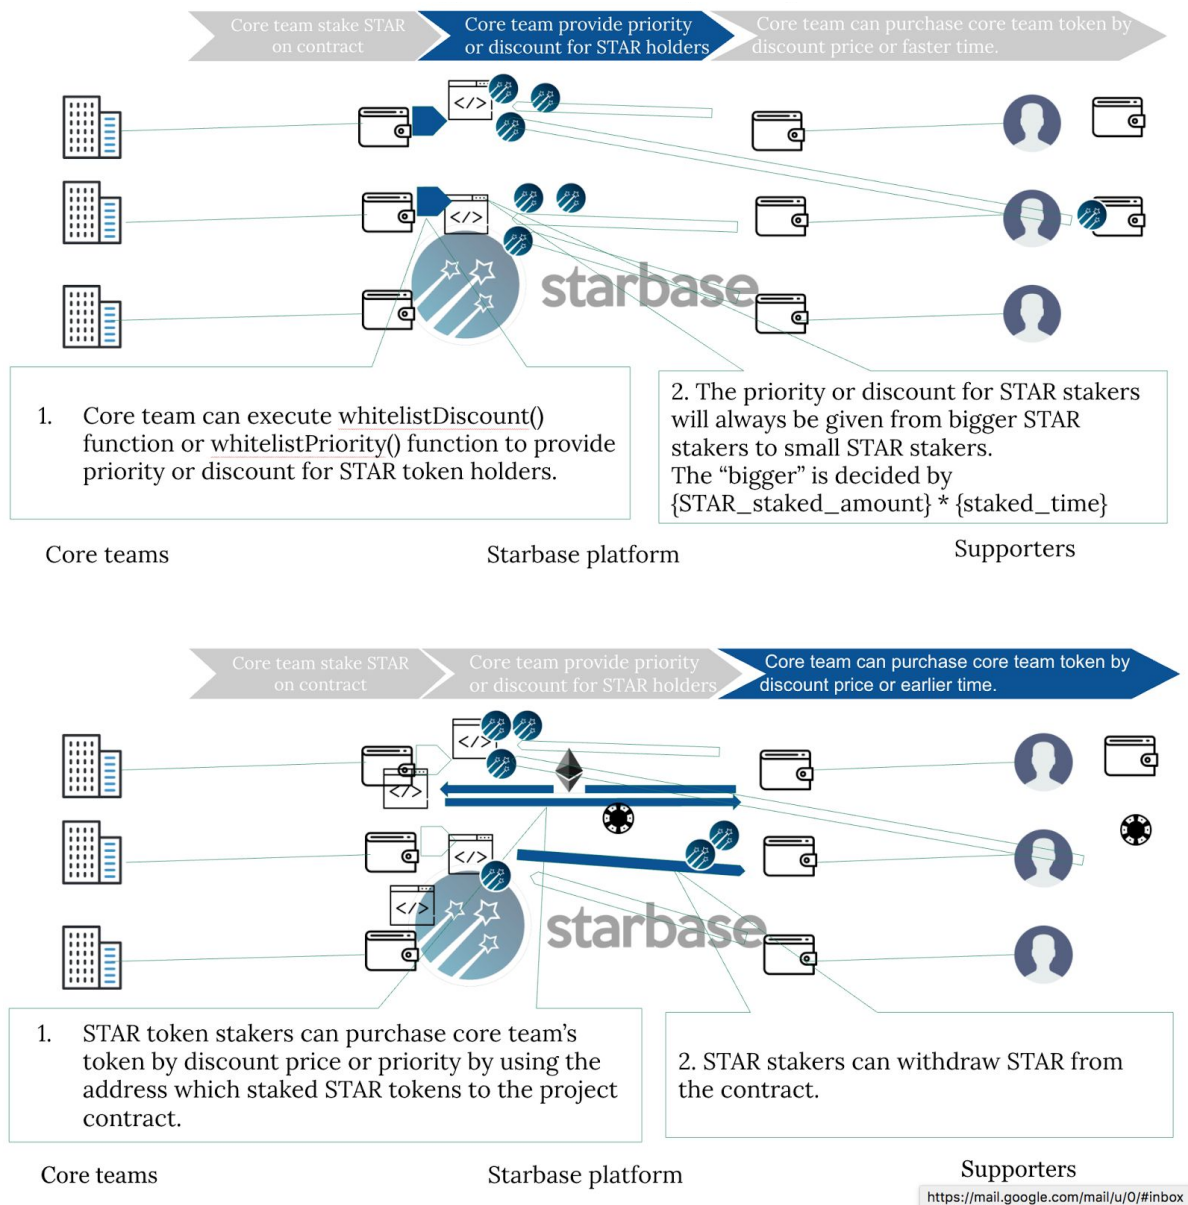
Core team stake STAR on contract

Core team provide priority or discount for STAR holders

Core team can purchase core team token by discount price or faster time.

</>

</>

starbase

1. Core team can execute whitelistDiscount() function or whitelistPriority() function to provide priority or discount for STAR token holders.

2. The priority or discount for STAR stakers will always be given from bigger STAR stakers to small STAR stakers.
The "bigger" is decided by {STAR_staked_amount} * {staked_time}

Core teams

Starbase platform

Supporters

Core team stake STAR on contract

Core team provide priority or discount for STAR holders

Core team can purchase core team token by discount price or earlier time.

</>

</>

</>

</>

starbase

1. STAR token stakers can purchase core team's token by discount price or priority by using the address which staked STAR tokens to the project contract.

2. STAR stakers can withdraw STAR from the contract.

Core teams

Starbase platform

Supporters

https://mail.google.com/mail/u/0/#inbox